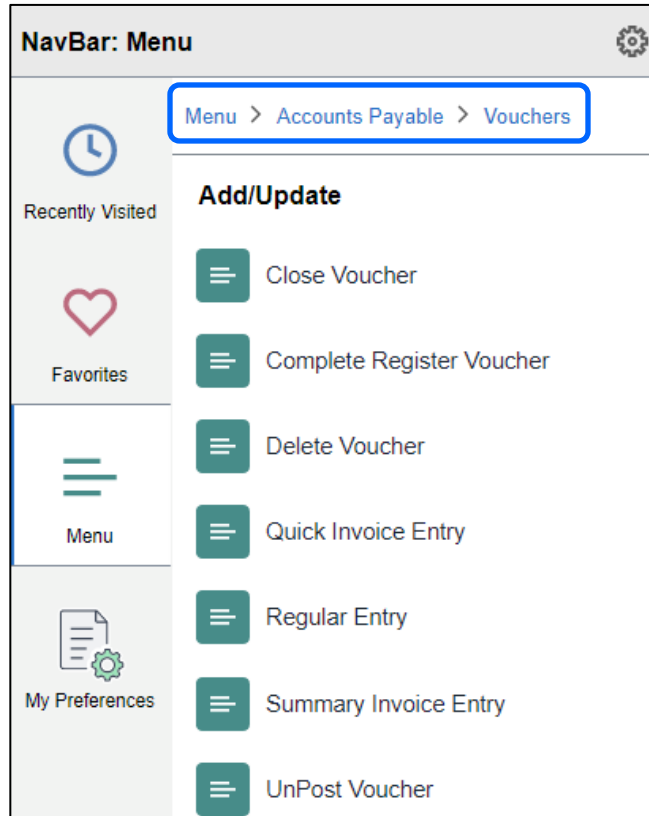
NavBar: Menu

Recently Visited

Favorites

Menu

My Preferences

Menu > Accounts Payable > Vouchers

Add/Update

Close Voucher

Complete Register Voucher

Delete Voucher

Quick Invoice Entry

Regular Entry

Summary Invoice Entry

UnPost Voucher